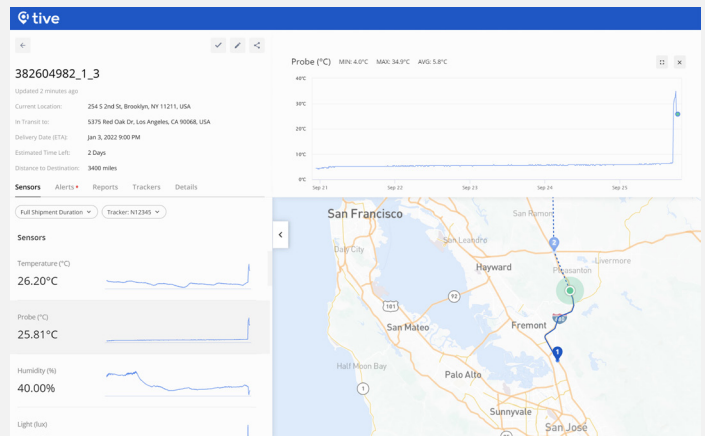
tive

382604982_1_3

Updated 2 minutes ago

Current Location: 254 S 2nd St, Brooklyn, NY 11211, USA

In Transit to: 5375 Red Oak Dr, Los Angeles, CA 90068, USA

Delivery Date (ETA): Jan 3, 2022 9:00 PM

Estimated Time Left: 2 Days

Distance to Destination: 3400 miles

Sensors Alerts Reports Trackers Details

Full Shipment Duration Tracker: N12345

Sensors

Temperature (°C)
26.20°C

Probe (°C)
25.81°C

Humidity (%)
40.00%

Light (lux)

Probe (°C) MIN: 4.0°C MAX: 34.9°C AVG: 5.8°C

40°C
30°C
20°C
10°C
0°C

Sep 21 Sep 22 Sep 23 Sep 24 Sep 25

San Francisco
San Ramon
Daly City
San Leandro
Hayward
Pleasanton
Livermore
101
92
San Mateo
Fremont
680
Half Moon Bay
Palo Alto
1
Sunnyvale
San Jose
2
1